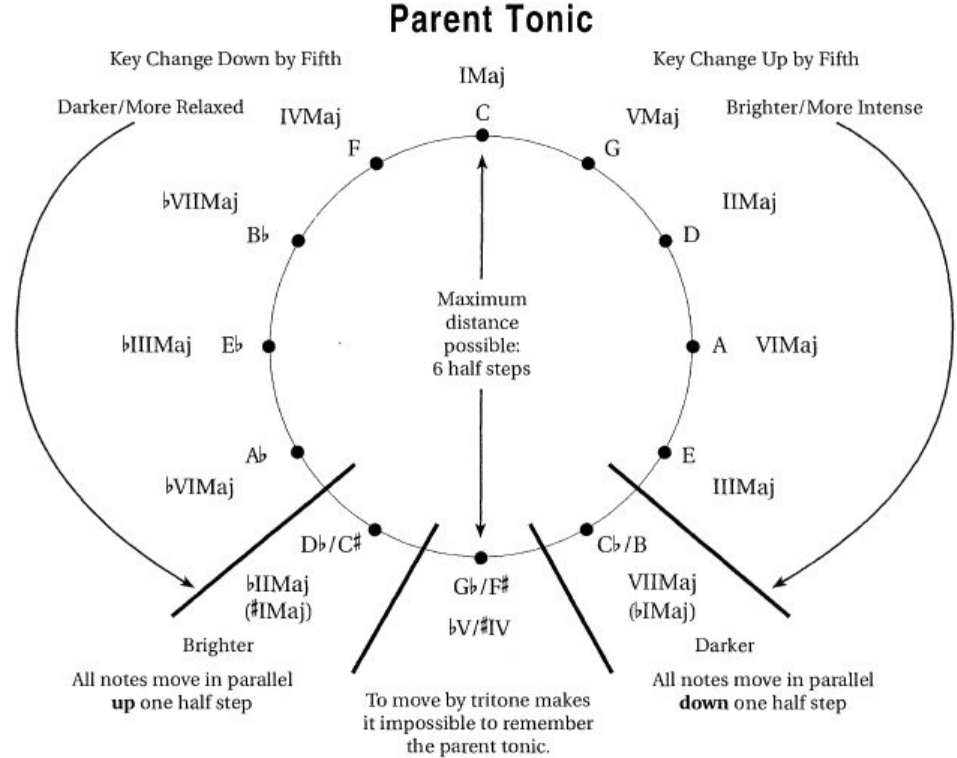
Parent Tonic

Key Change Down by Fifth

Darker/More Relaxed

IMaj

C

Key Change Up by Fifth

Brighter/More Intense

IVMaj

F

VMaj

G

♭VIIMaj

B♭

IIMaj

D

Maximum distance possible: 6 half steps

♭IIIMaj

E♭

A

VIMaj

A♭

♭VIMaj

E

IIIMaj

D♭/C♯

♭IIMaj (♯IMaj)

G♭/F♯

♭V/♯IV

C♭/B

VIIMaj (♭IMaj)

Brighter

All notes move in parallel **up** one half step

To move by tritone makes it impossible to remember the parent tonic.

Darker

All notes move in parallel **down** one half step